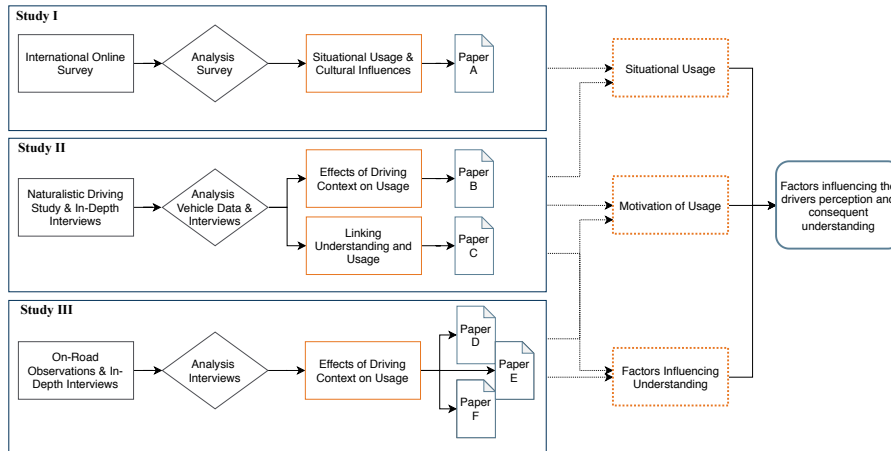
Study I

International Online Survey

Analysis Survey

Situational Usage & Cultural Influences

Paper A

Study II

Naturalistic Driving Study & In-Depth Interviews

Analysis Vehicle Data & Interviews

Effects of Driving Context on Usage

Paper B

Linking Understanding and Usage

Paper C

Study III

On-Road Observations & In-Depth Interviews

Analysis Interviews

Effects of Driving Context on Usage

Paper D

Paper E

Paper F

Situational Usage

Motivation of Usage

Factors Influencing Understanding

Factors influencing the drivers perception and consequent understanding